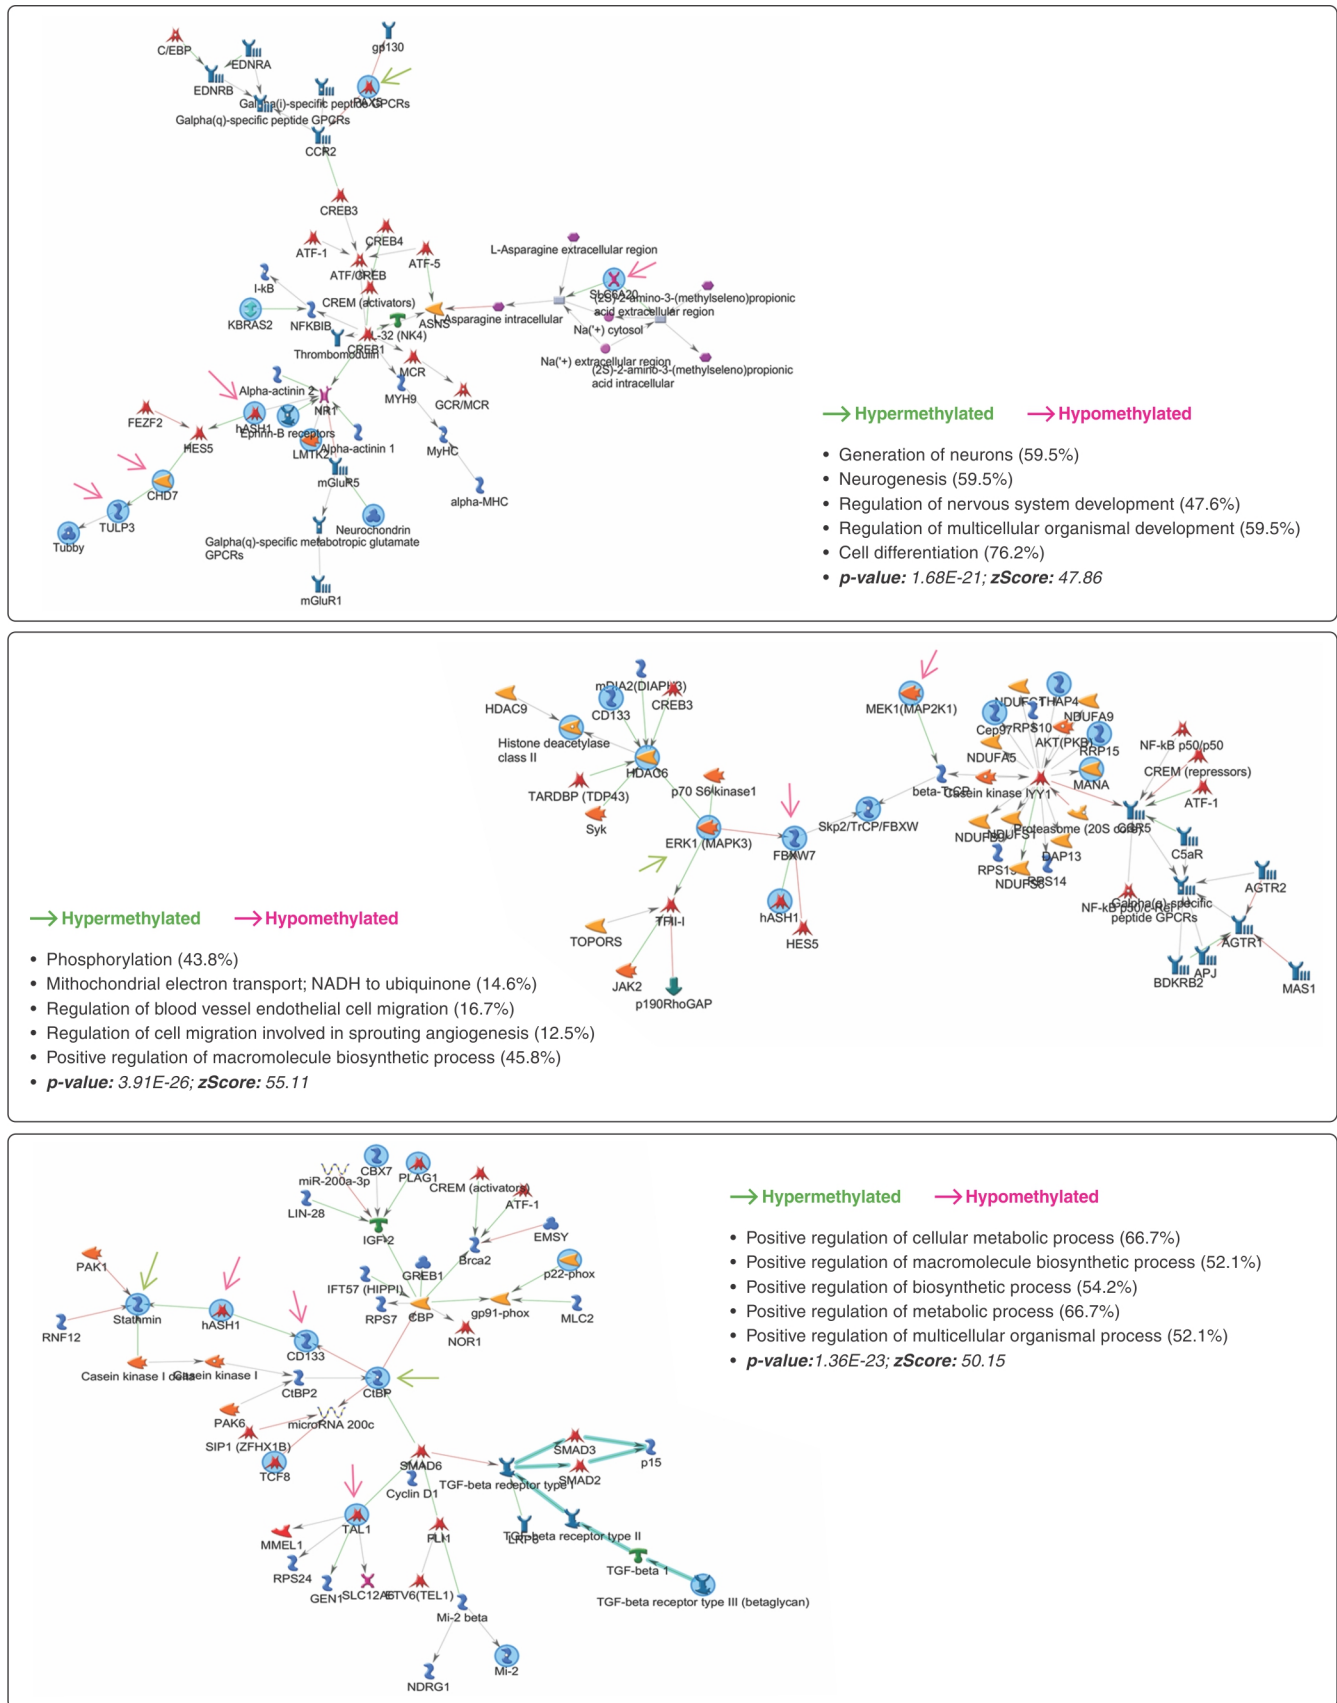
C/EBP
gp130
EDNRA
EDNRB
Galpha(i)-specific peptide GPCRs
PAX3
Galpha(q)-specific peptide GPCRs
CCR2
CREB3
CREB4
ATF-1
ATF-5
ATF/CREB
L-Asparagine extracellular region
SLC6A20
I-kB
CREM (activators)
(2S)-2-amino-3-(methylseleno)propionic acid extracellular region
KBRAS2
NFKBIB
ASNS
Asparagine intracellular
Na('+) cytosol
Thrombomodulin
CREB1
-32 (NK4)
Na('+) extracellular region
(2S)-2-amino-3-(methylseleno)propionic acid intracellular
MCR
Alpha-actinin 2
NR1
MYH9
GCR/MCR
FEZF2
hASH1
Ephrin-B receptors
HES5
LMTK2
Alpha-actinin 1
MyHC
CHD7
mGluR5
alpha-MHC
TULP3
Neurochondrin
Tubby
Galpha(q)-specific metabotropic glutamate GPCRs
mGluR1

Hypermethylated
Hypomethylated

• Generation of neurons (59.5%)
• Neurogenesis (59.5%)
• Regulation of nervous system development (47.6%)
• Regulation of multicellular organismal development (59.5%)
• Cell differentiation (76.2%)
• *p-value:* 1.68E-21; *zScore:* 47.86

mDIA2(DIAPH3)
HDAC9
CD133
CREB3
MEK1(MAP2K1)
NDUFC1
THAP4
NDUFA9
Cep97
RPS10
AKT(PKB)
RRP15
NF-kB p50/p50
Histone deacetylase class II
HDAC6
NDUFA5
CREM (repressors)
MANA
TARDBP (TDP43)
p70 S6 kinase1
beta-TrCP
Casein kinase I
YY1
ATF-1
Syk
Skp2/TrCP/FBXW
CCR5
ERK1 (MAPK3)
FBXW7
NDUFB5
NDUFS1
Proteasome (20S core)
C5aR
RPS13
DAP13
RPS14
NDUFS8
AGTR2
hASH1
NF-kB p50/c-Rel
Galpha(q)-specific peptide GPCRs
TRII-I
HES5
TOPORS
AGTR1
APJ
BDKRB2
MAS1
JAK2
p190RhoGAP

Hypermethylated
Hypomethylated

• Phosphorylation (43.8%)
• Mitochondrial electron transport; NADH to ubiquinone (14.6%)
• Regulation of blood vessel endothelial cell migration (16.7%)
• Regulation of cell migration involved in sprouting angiogenesis (12.5%)
• Positive regulation of macromolecule biosynthetic process (45.8%)
• *p-value:* 3.91E-26; *zScore:* 55.11

CBX7
miR-200a-3p
PLAG1
CREM (activators)
ATF-1
LIN-28
IGF-2
EMSY
Brca2
PAK1
GREB1
p22-phox
IFT57 (HIPPI)
Stathmin
hASH1
RPS7
CBP
gp91-phox
MLC2
RNF12
NOR1
CD133
Casein kinase I delta
Casein kinase I
CtBP2
CtBP
PAK6
microRNA 200c
SIP1 (ZFHX1B)
SMAD3
TCF8
p15
SMAD6
SMAD2
Cyclin D1
TGF-beta receptor type I
TAL1
MMEL1
PLI1
LRP5
TGF-beta receptor type II
RPS24
TGF-beta 1
GEN1
SLC12A6
ETV6(TEL1)
TGF-beta receptor type III (betaglycan)
Mi-2 beta
Mi-2
NDRG1

Hypermethylated
Hypomethylated

• Positive regulation of cellular metabolic process (66.7%)
• Positive regulation of macromolecule biosynthetic process (52.1%)
• Positive regulation of biosynthetic process (54.2%)
• Positive regulation of metabolic process (66.7%)
• Positive regulation of multicellular organismal process (52.1%)
• *p-value:*1.36E-23; *zScore:* 50.15